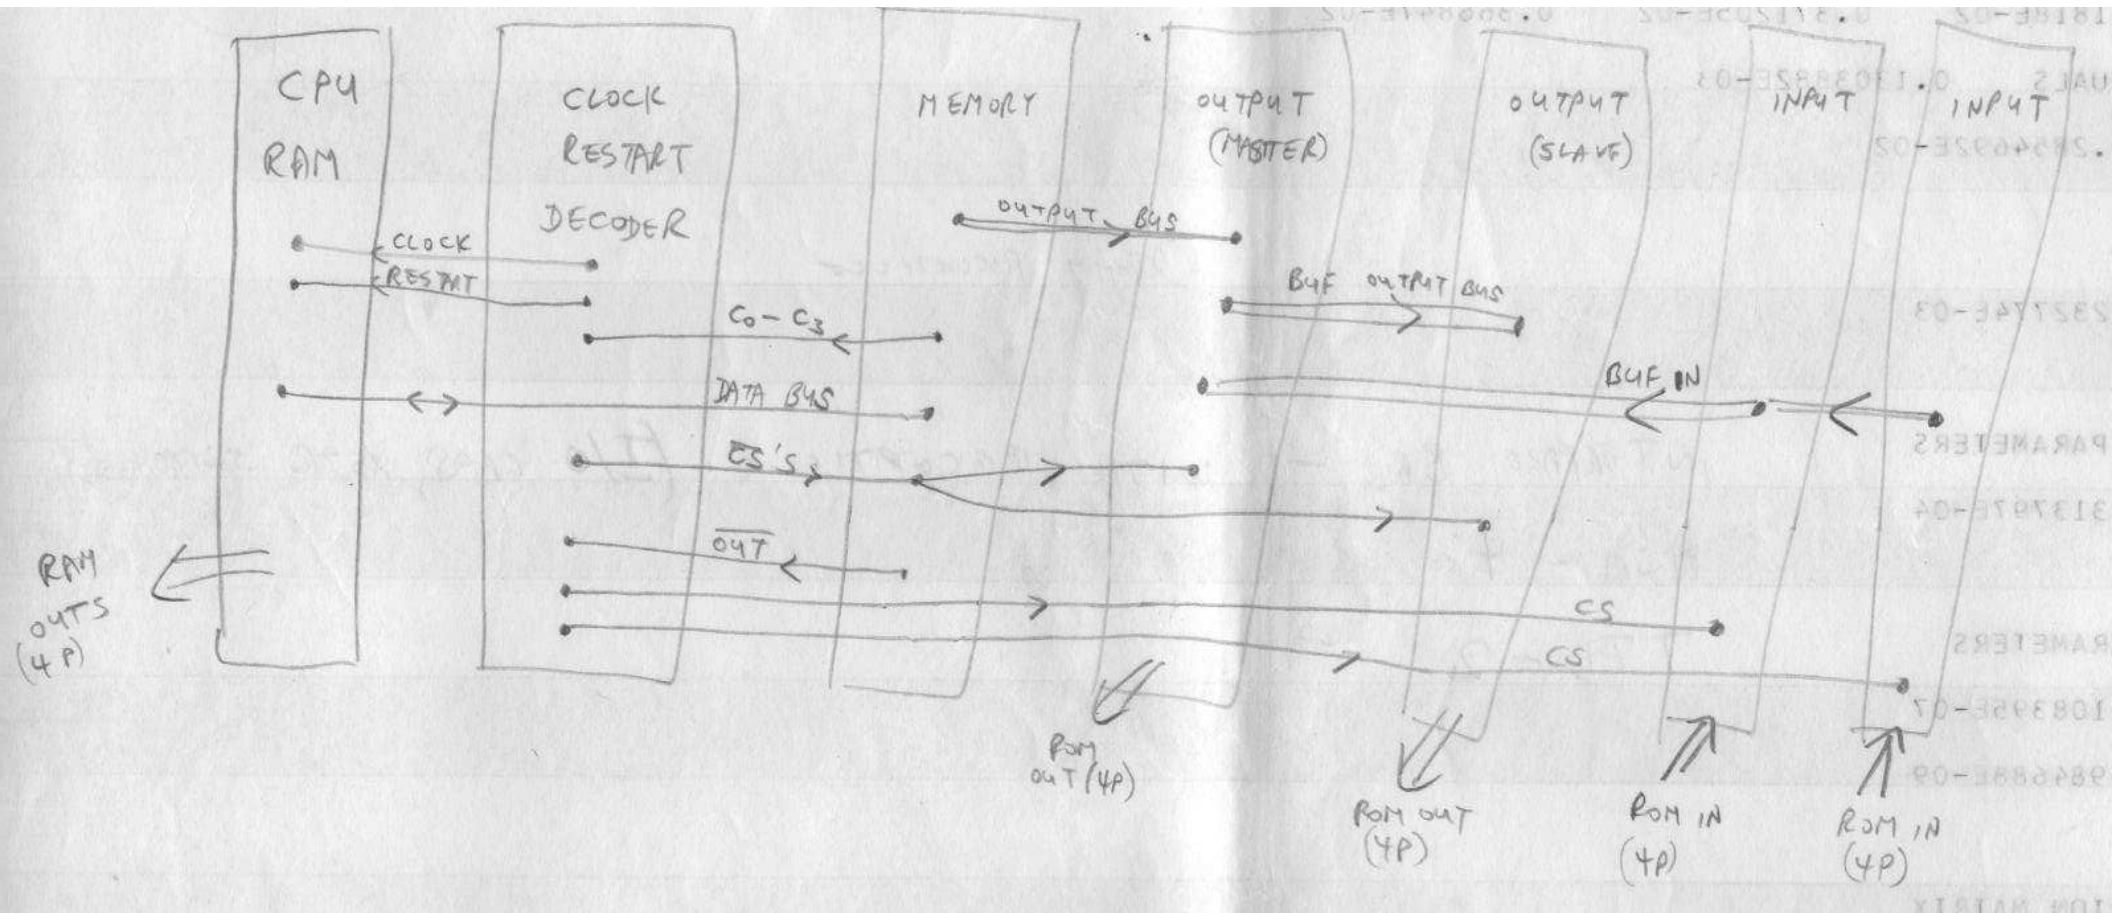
CPU RAM

CLOCK RESTART DECODER

MEMORY

OUTPUT (MASTER)

OUTPUT (SLAVE)

INPUT

INPUT

CLOCK

RESTART

$C_0 - C_3$

DATA BUS

CS'S

$\overline{OUT}$

OUTPUT BUS

BUF OUTPUT BUS

BUF IN

CS

CS

RAM OUTS (4P)

ROM OUT (4P)

ROM OUT (4P)

ROM IN (4P)

ROM IN (4P)